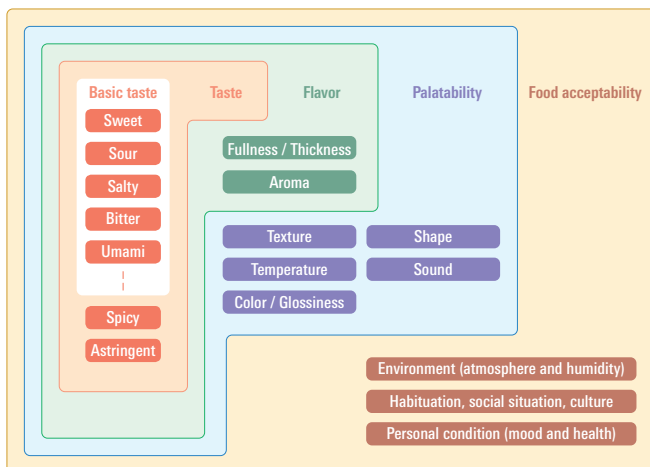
Basic taste

Sweet

Sour

Salty

Bitter

Umami

Spicy

Astringent

Taste

Flavor

Fullness / Thickness

Aroma

Palatability

Texture

Shape

Temperature

Sound

Color / Glossiness

Food acceptability

Environment (atmosphere and humidity)

Habituation, social situation, culture

Personal condition (mood and health)